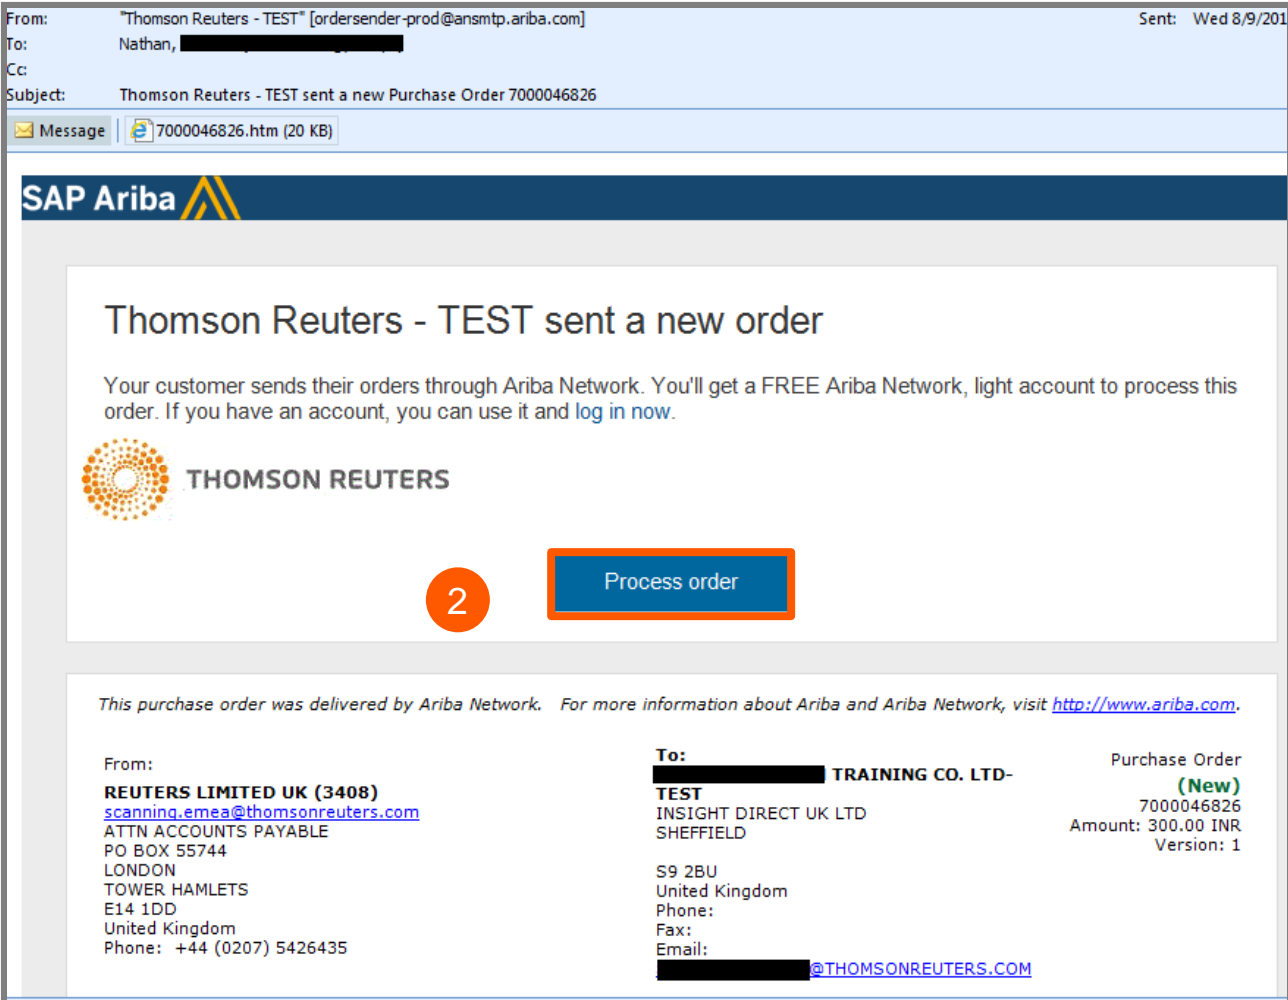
From: "Thomson Reuters - TEST" [ordersender-prod@ansmtp.ariba.com]
Sent: Wed 8/9/201
To: Nathan, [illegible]
Cc:
Subject: Thomson Reuters - TEST sent a new Purchase Order 7000046826

Message | 7000046826.htm (20 KB)

SAP Ariba

Thomson Reuters - TEST sent a new order

Your customer sends their orders through Ariba Network. You'll get a FREE Ariba Network, light account to process this order. If you have an account, you can use it and log in now.

THOMSON REUTERS

2

Process order

This purchase order was delivered by Ariba Network. For more information about Ariba and Ariba Network, visit http://www.ariba.com.

From:
REUTERS LIMITED UK (3408)
scanning.emea@thomsonreuters.com
ATTN ACCOUNTS PAYABLE
PO BOX 55744
LONDON
TOWER HAMLETS
E14 1DD
United Kingdom
Phone: +44 (0207) 5426435

To:
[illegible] TRAINING CO. LTD-TEST
INSIGHT DIRECT UK LTD
SHEFFIELD

S9 2BU
United Kingdom
Phone:
Fax:
Email:
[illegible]@THOMSONREUTERS.COM

Purchase Order
(New)
7000046826
Amount: 300.00 INR
Version: 1